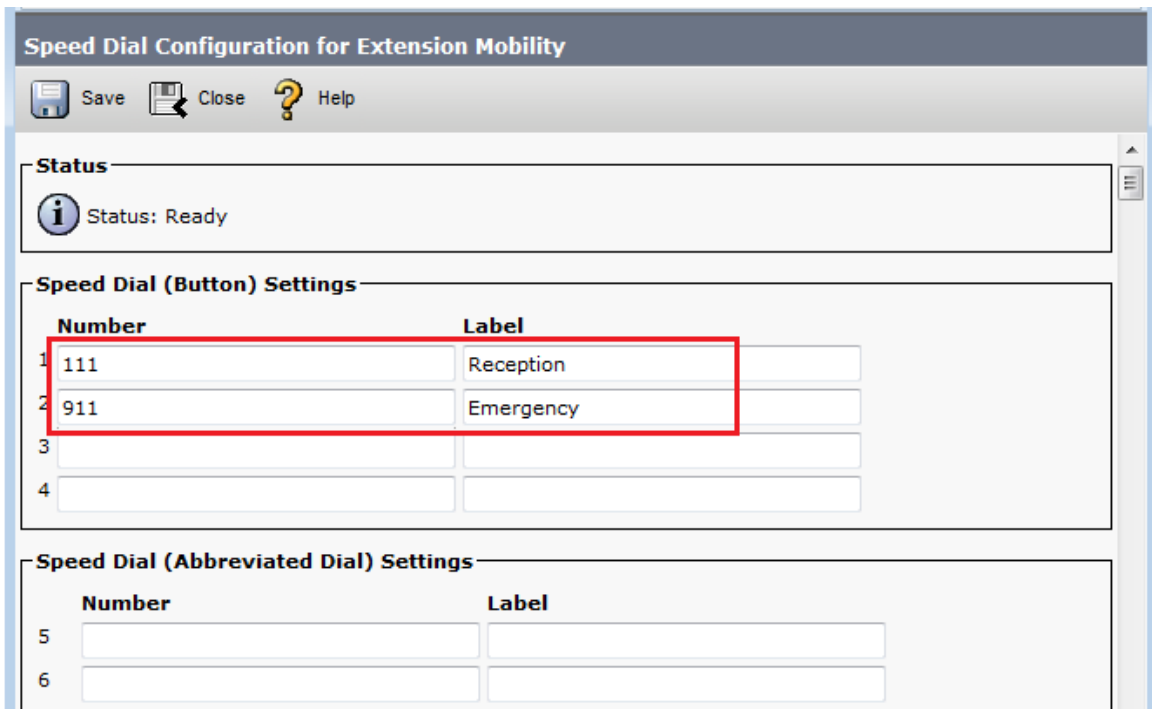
Speed Dial Configuration for Extension Mobility

Save Close Help

Status

Status: Ready

Speed Dial (Button) Settings

| | Number | Label |
|---|---|---|
| 1 | 111 | Reception |
| 2 | 911 | Emergency |
| 3 | | |
| 4 | | |

Speed Dial (Abbreviated Dial) Settings

| | Number | Label |
|---|---|---|
| 5 | | |
| 6 | | |